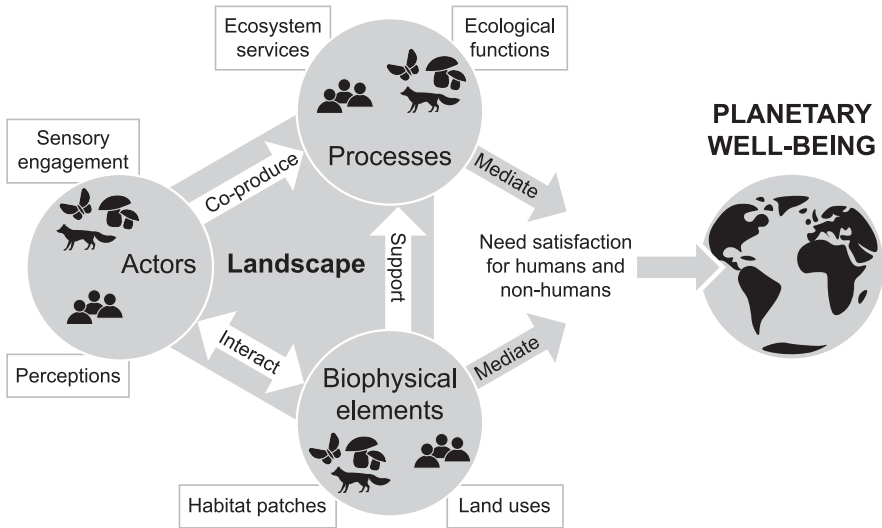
Ecosystem services

Ecological functions

Sensory engagement

Processes

PLANETARY WELL-BEING

Co-produce

Mediate

Actors

Landscape

Support

Need satisfaction for humans and non-humans

Interact

Perceptions

Biophysical elements

Mediate

Habitat patches

Land uses